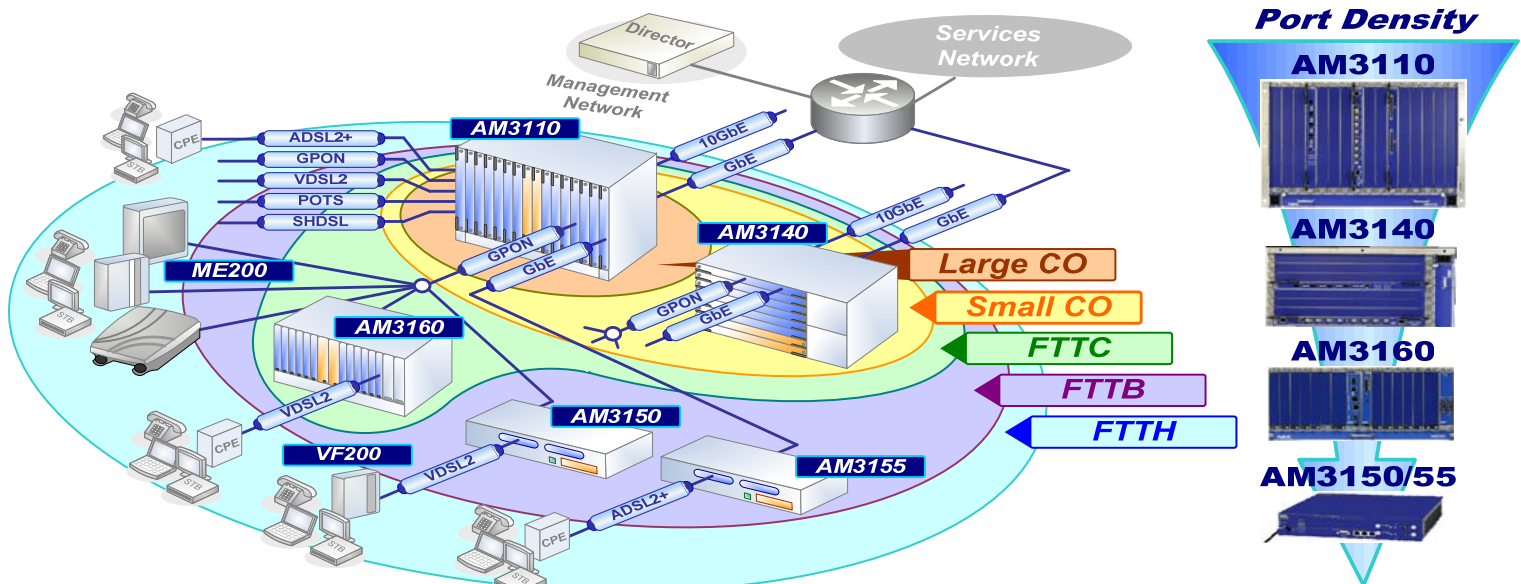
Port Density
AM3110
AM3140
AM3160
AM3150/55

Director
Management Network
Services Network
AM3110
ADSL2+
GPON
VDSL2
POTS
SHDSL
10GbE
GbE
GPON
GbE
AM3140
10GbE
GbE
GPON
GbE
ME200
AM3160
VDSL2
AM3150
AM3155
VF200
VDSL2
ADSL2+
CPE
STB
CPE
STB
CPE
STB
CPE
STB
STB
Large CO
Small CO
FTTC
FTTB
FTTH